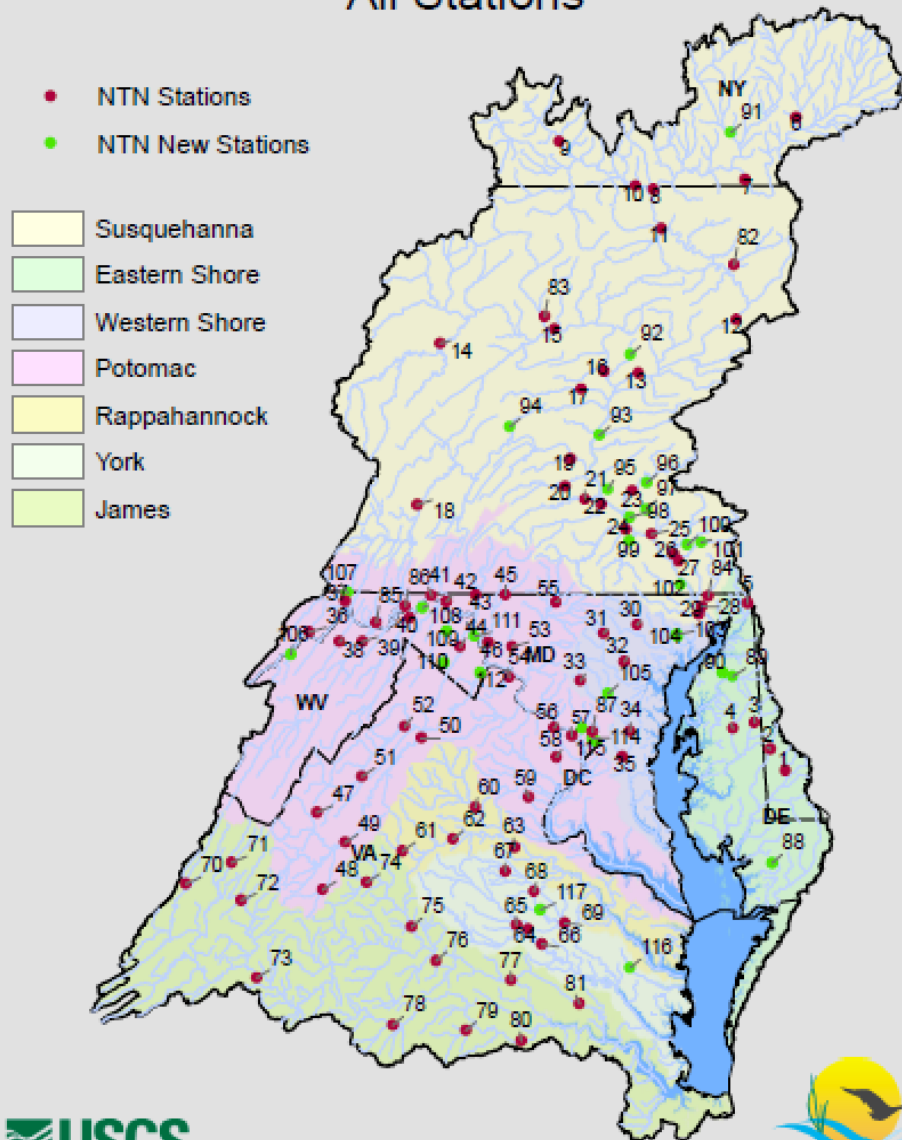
All Stations

NTN Stations
NTN New Stations

Susquehanna
Eastern Shore
Western Shore
Potomac
Rappahannock
York
James

NY
91
6
9
10
8
7
11
82
83
15
12
14
92
16
13
17
94
93
19
95
96
21
97
20
22
23
98
18
24
25
100
99
26
101
27
84
102
107
86
41
42
45
55
5
37
85
29
28
36
108
43
111
31
30
40
53
106
103
38
39
109
44
46
54
MD
32
104
110
112
33
105
90
89
WV
87
52
4
3
50
56
57
34
58
115
114
2
51
DC
35
1
60
59
47
DE
62
63
49
61
88
VA
71
67
70
74
68
48
72
117
65
69
75
64
66
76
116
73
77
81
78
79
80
USGS